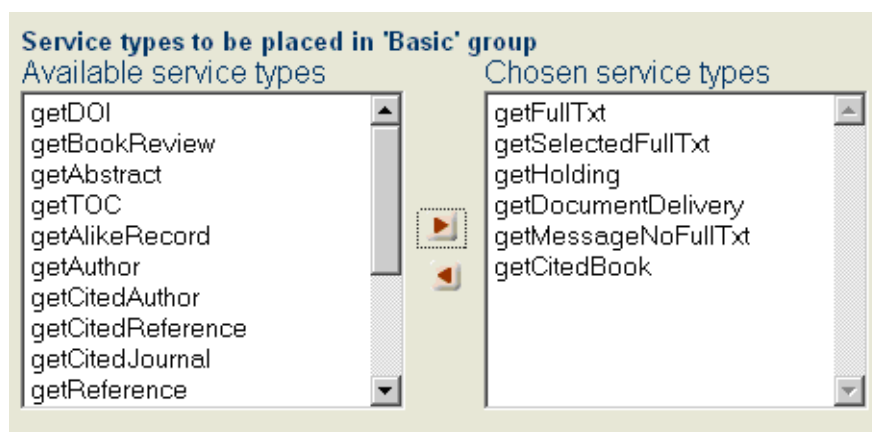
Service types to be placed in 'Basic' group

Available service types

getDOI
getBookReview
getAbstract
getTOC
getAlikeRecord
getAuthor
getCitedAuthor
getCitedReference
getCitedJournal
getReference

Chosen service types

getFullTxt
getSelectedFullTxt
getHolding
getDocumentDelivery
getMessageNoFullTxt
getCitedBook